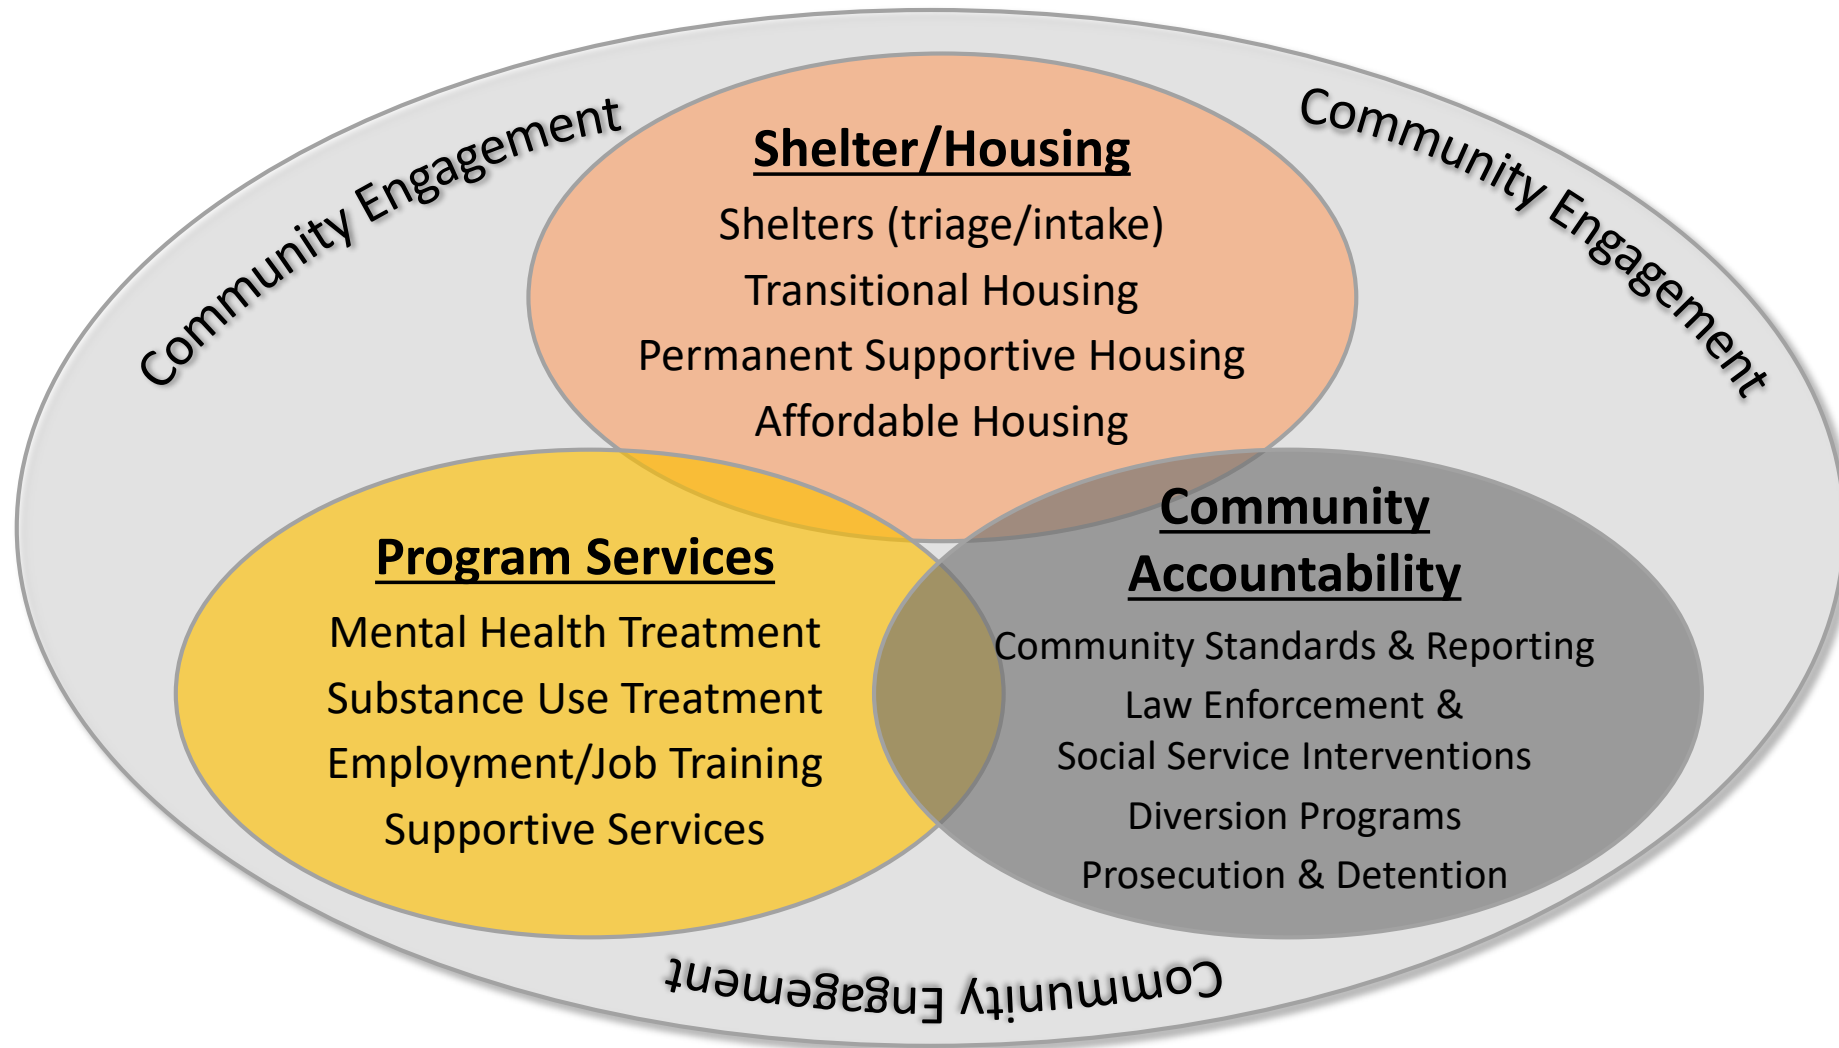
Community Engagement

Community Engagement

Shelter/Housing

Shelters (triage/intake)

Transitional Housing

Permanent Supportive Housing

Affordable Housing

Program Services

Mental Health Treatment

Substance Use Treatment

Employment/Job Training

Supportive Services

Community Accountability

Community Standards & Reporting

Law Enforcement & Social Service Interventions

Diversion Programs

Prosecution & Detention

Community Engagement